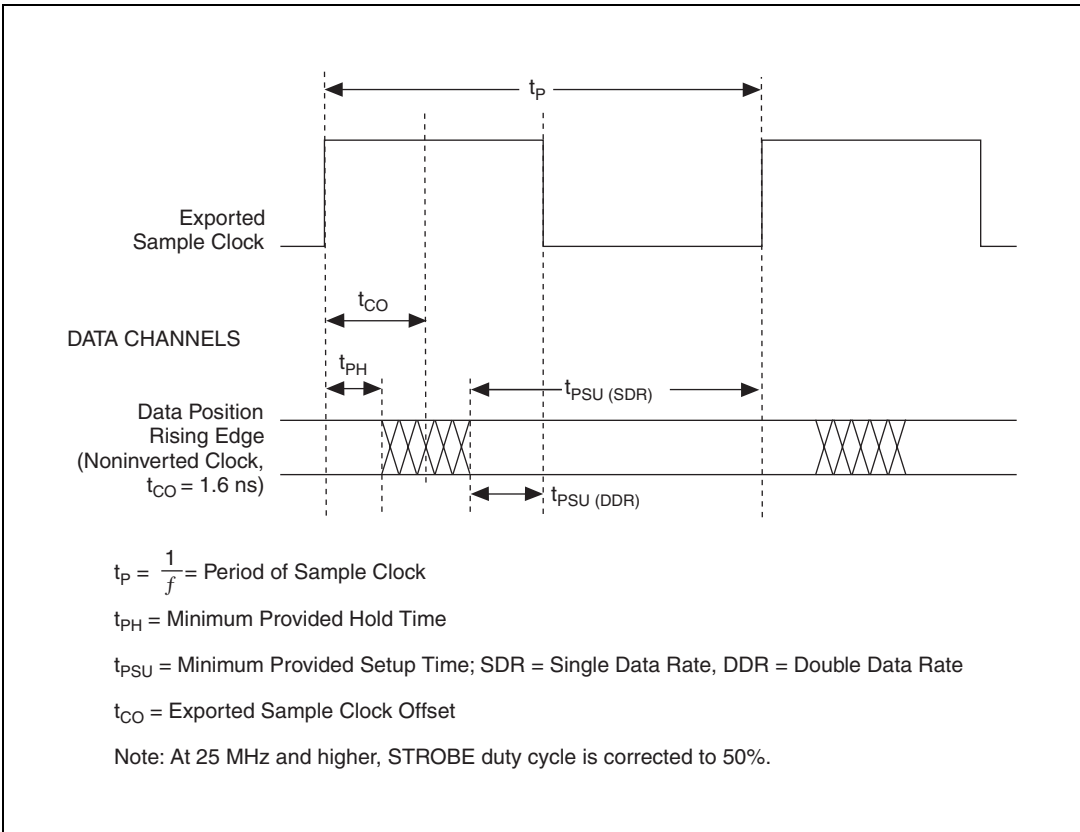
$t_P$

Exported Sample Clock

$t_{CO}$

DATA CHANNELS

$t_{PH}$

$t_{PSU\ (SDR)}$

Data Position Rising Edge (Noninverted Clock, $t_{CO}$ = 1.6 ns)

$t_{PSU\ (DDR)}$

$t_P = \frac{1}{f}$ = Period of Sample Clock

$t_{PH}$ = Minimum Provided Hold Time

$t_{PSU}$ = Minimum Provided Setup Time; SDR = Single Data Rate, DDR = Double Data Rate

$t_{CO}$ = Exported Sample Clock Offset

Note: At 25 MHz and higher, STROBE duty cycle is corrected to 50%.